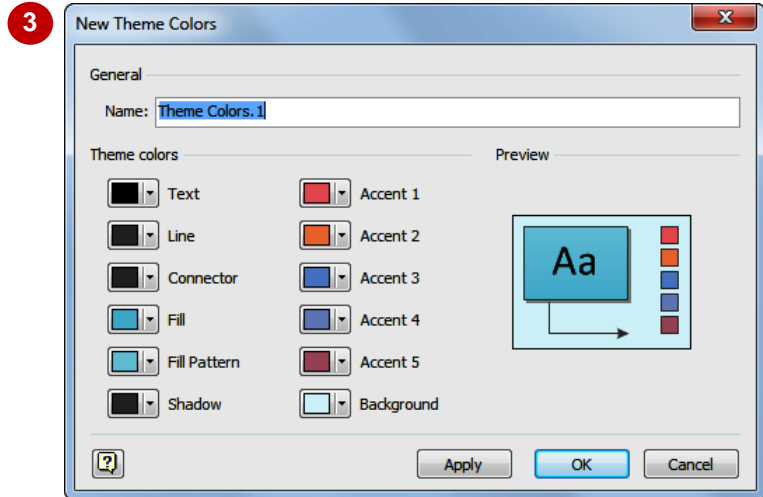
3

New Theme Colors

General

Name: Theme Colors.1

Theme colors

Text
Line
Connector
Fill
Fill Pattern
Shadow

Accent 1
Accent 2
Accent 3
Accent 4
Accent 5
Background

Preview

Aa

?

Apply OK Cancel